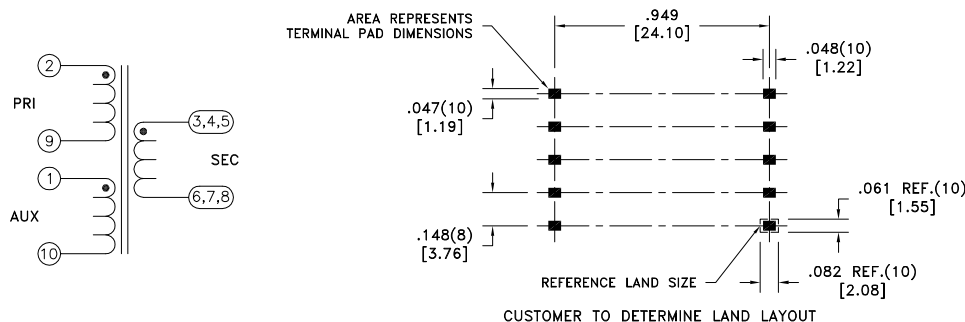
2

PRI

9

1

AUX

10

3,4,5

SEC

6,7,8

AREA REPRESENTS TERMINAL PAD DIMENSIONS

.949
[24.10]

.048(10)
[1.22]

.047(10)
[1.19]

.061 REF.(10)
[1.55]

.148(8)
[3.76]

REFERENCE LAND SIZE

.082 REF.(10)
[2.08]

CUSTOMER TO DETERMINE LAND LAYOUT